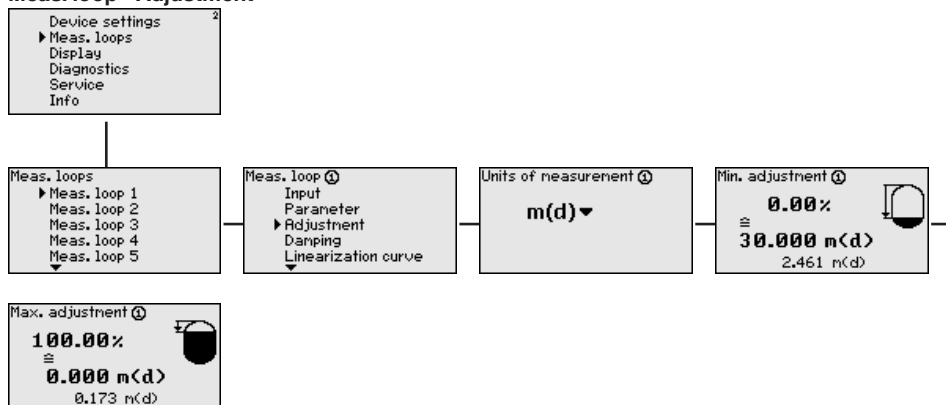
Meas. loop - Adjustment

Device settings
▶Meas. loops
Display
Diagnostics
Service
Info

2

Meas. loops
▶Meas. loop 1
Meas. loop 2
Meas. loop 3
Meas. loop 4
Meas. loop 5

Meas. loop ①
Input
Parameter
▶Adjustment
Damping
Linearization curve

Units of measurement ①
m(d)▾

Min. adjustment ①
0.00%
≙
30.000 m(d)
2.461 m(d)

Max. adjustment ①
100.00%
≙
0.000 m(d)
0.173 m(d)